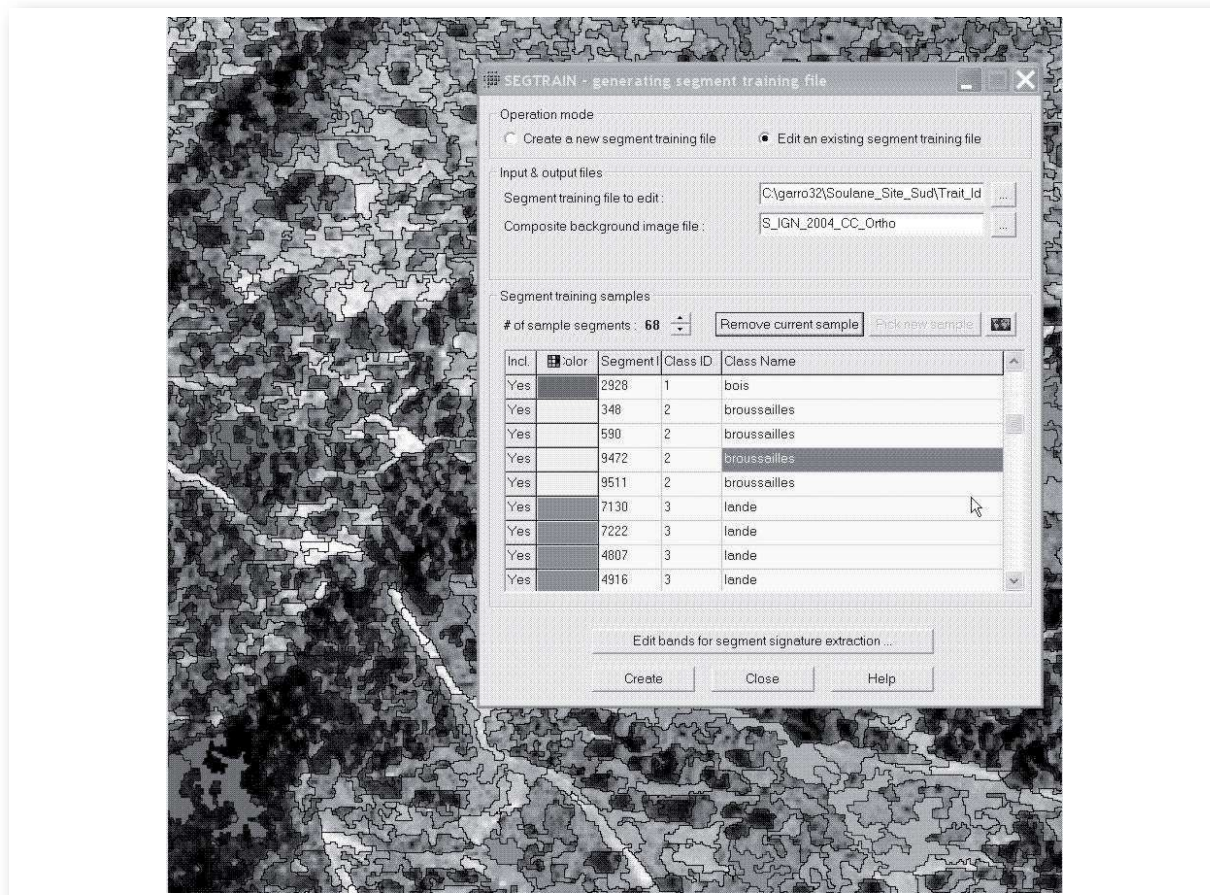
SEGTRAIN - generating segment training file

Operation mode

Create a new segment training file

Edit an existing segment training file

Input & output files

Segment training file to edit : C:\garro32\Soulane_Site_Sud\Trait_Id

Composite background image file : S_IGN_2004_CC_Ortho

Segment training samples

# of sample segments : 68

Remove current sample

Pick new sample

| Incl. | Color | Segment I | Class ID | Class Name |
|---|---|---|---|---|
| Yes | | 2928 | 1 | bois |
| Yes | | 348 | 2 | broussailles |
| Yes | | 590 | 2 | broussailles |
| Yes | | 9472 | 2 | broussailles |
| Yes | | 9511 | 2 | broussailles |
| Yes | | 7130 | 3 | lande |
| Yes | | 7222 | 3 | lande |
| Yes | | 4807 | 3 | lande |
| Yes | | 4916 | 3 | lande |

Edit bands for segment signature extraction ...

Create

Close

Help